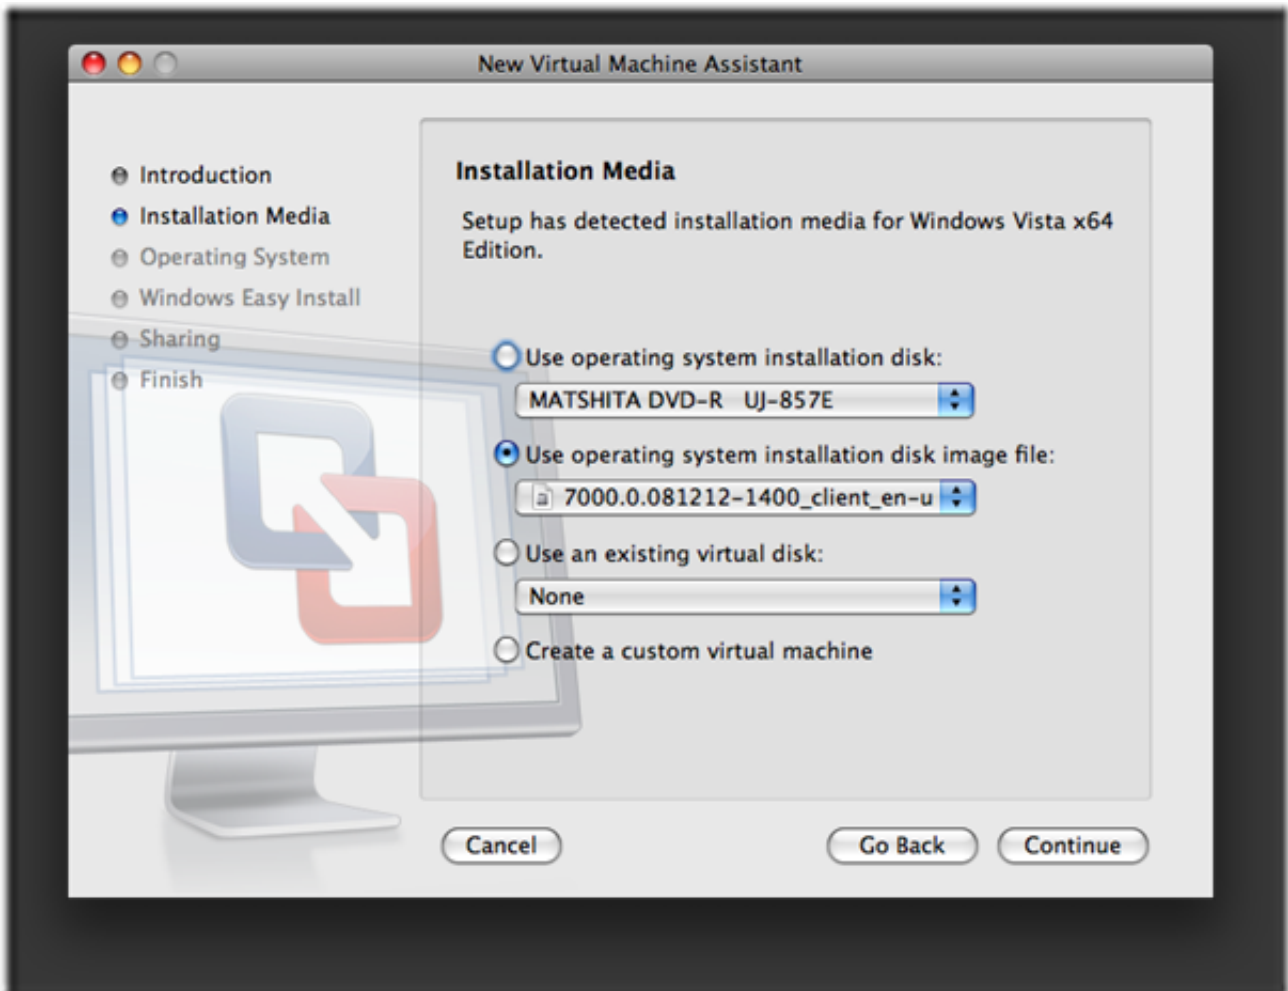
New Virtual Machine Assistant

Introduction
Installation Media
Operating System
Windows Easy Install
Sharing
Finish

Installation Media

Setup has detected installation media for Windows Vista x64 Edition.

Use operating system installation disk:
MATSHITA DVD-R UJ-857E
Use operating system installation disk image file:
7000.0.081212-1400_client_en-u
Use an existing virtual disk:
None
Create a custom virtual machine

Cancel
Go Back
Continue